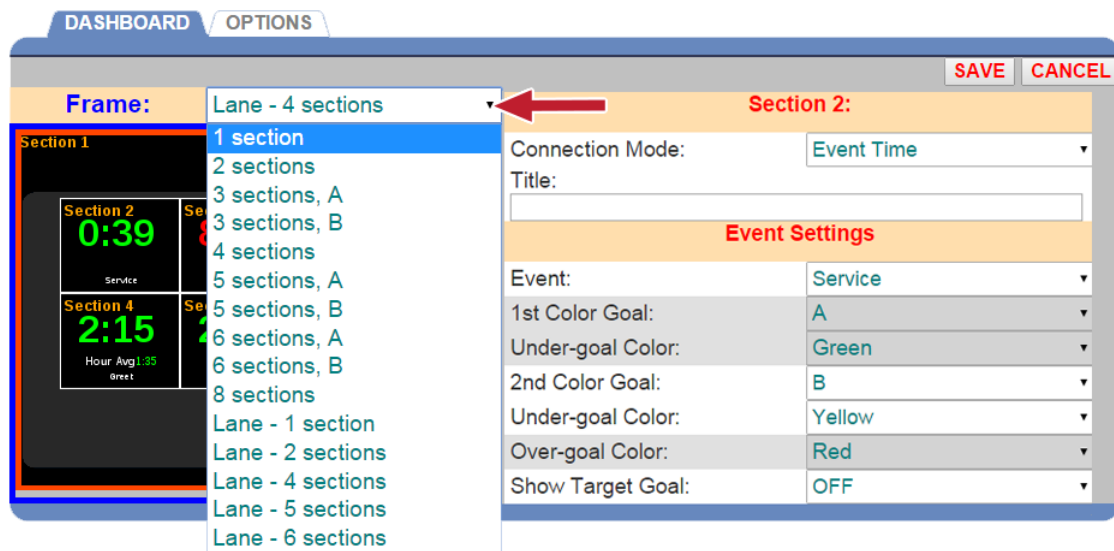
DASHBOARD OPTIONS

SAVE CANCEL

Frame: Lane - 4 sections

1 section
2 sections
3 sections, A
3 sections, B
4 sections
5 sections, A
5 sections, B
6 sections, A
6 sections, B
8 sections
Lane - 1 section
Lane - 2 sections
Lane - 4 sections
Lane - 5 sections
Lane - 6 sections

Section 1
Section 2 0:39 Service
Se
Section 4 2:15 Hour Avg 1:35 Greet
Se

Section 2:

Connection Mode: Event Time
Title:

Event Settings

| Event: | Service |
|---|---|
| 1st Color Goal: | A |
| Under-goal Color: | Green |
| 2nd Color Goal: | B |
| Under-goal Color: | Yellow |
| Over-goal Color: | Red |
| Show Target Goal: | OFF |